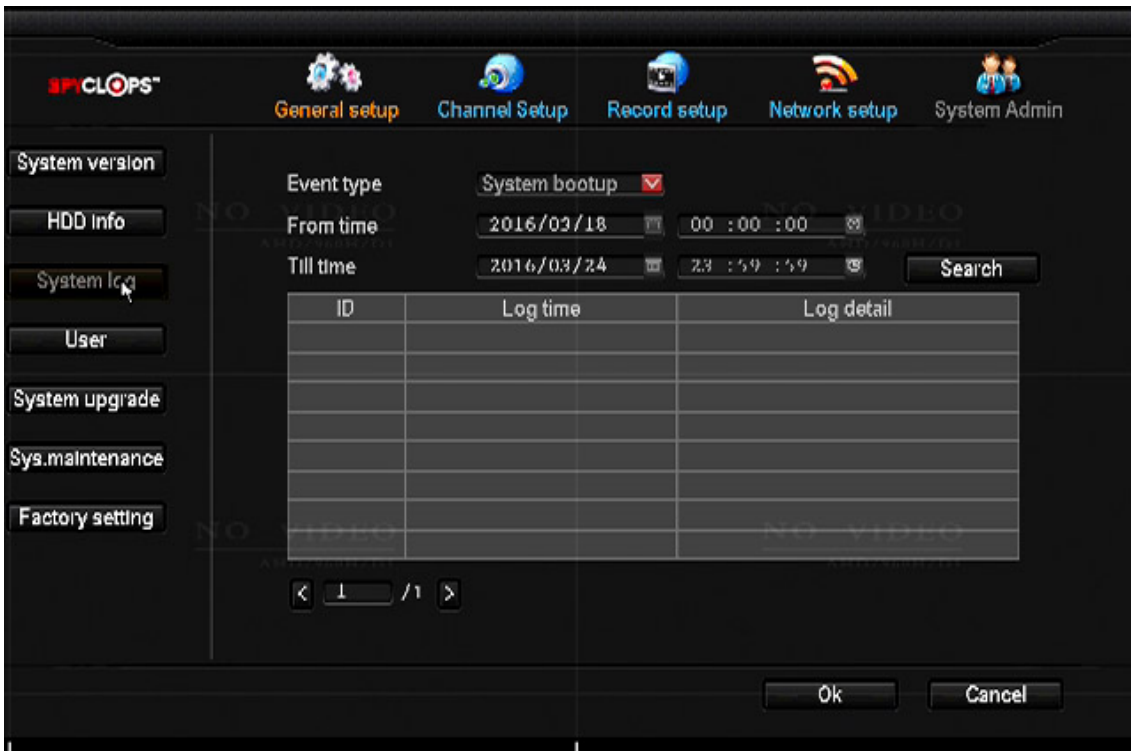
SPYCLOPS™

General setup
Channel Setup
Record setup
Network setup
System Admin

System version
HDD info
System log
User
System upgrade
Sys.maintenance
Factory setting

Event type
System bootup
From time
2016/03/18
00 : 00 : 00
Till time
2016/03/24
23 : 59 : 59
Search

| ID | Log time | Log detail |
|---|---|---|
| | | |
| | | |
| | | |
| | | |
| | | |
| | | |
| | | |
| | | |

< 1 /1 >

NO VIDEO
NO VIDEO
NO VIDEO
NO VIDEO

Ok
Cancel